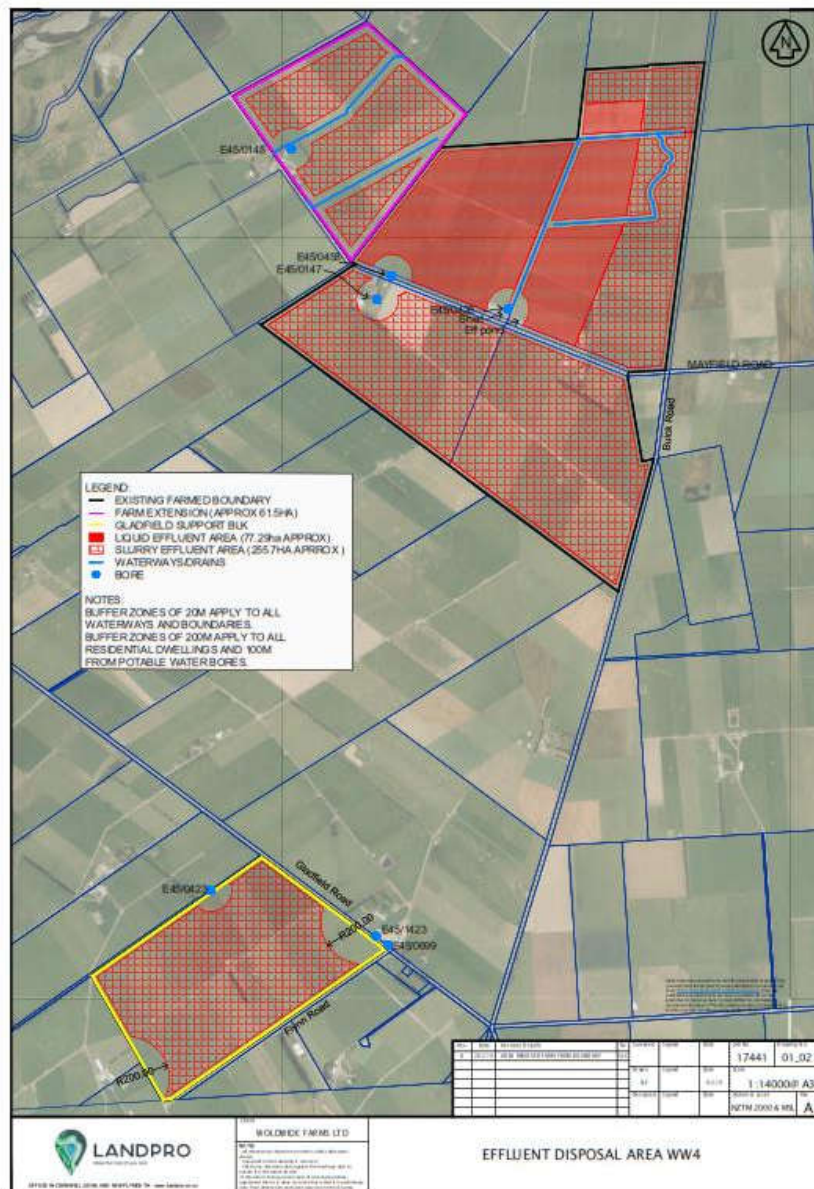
N

E45/0148

E45/0458
E45/0147

E45/0135
Stor
Eff pond

MAYFIELD ROAD

Buick Road

LEGEND:
EXISTING FARMED BOUNDARY
FARM EXTENSION (APPROX 61.5HA)
GLADFIELD SUPPORT BLK
LIQUID EFFLUENT AREA (77.29ha APPROX)
SLURRY EFFLUENT AREA (255.7HA APPROX)
WATERWAYS/DRAINS
BORE

NOTES:
BUFFER ZONES OF 20M APPLY TO ALL WATERWAYS AND BOUNDARIES.
BUFFER ZONES OF 200M APPLY TO ALL RESIDENTIAL DWELLINGS AND 100M FROM POTABLE WATER BORES.

E45/0423

Gladfield Road

R200.00

E45/1423
E45/0699

Flynn Road

R200.00

17441 01_02

1:14000@ A3

NZTM 2000 & MSL A

LANDPRO

WOLDNIDE FARMS LTD

EFFLUENT DISPOSAL AREA WW4